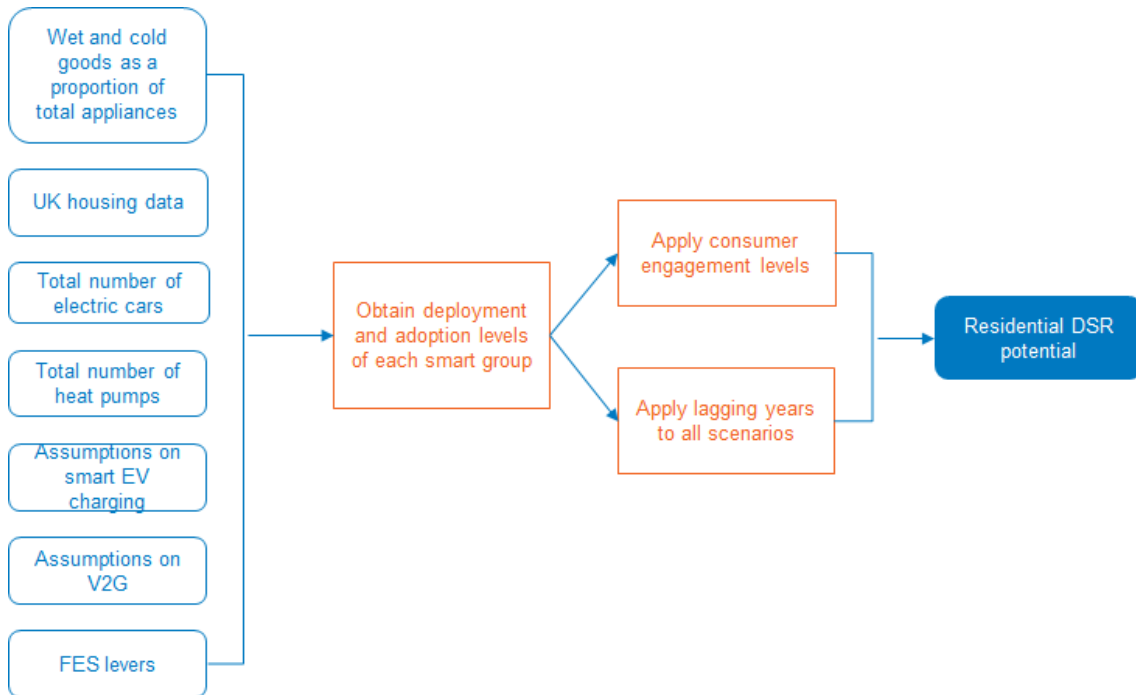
Wet and cold goods as a proportion of total appliances

UK housing data

Total number of electric cars

Total number of heat pumps

Assumptions on smart EV charging

Assumptions on V2G

FES levers

Obtain deployment and adoption levels of each smart group

Apply consumer engagement levels

Apply lagging years to all scenarios

Residential DSR potential